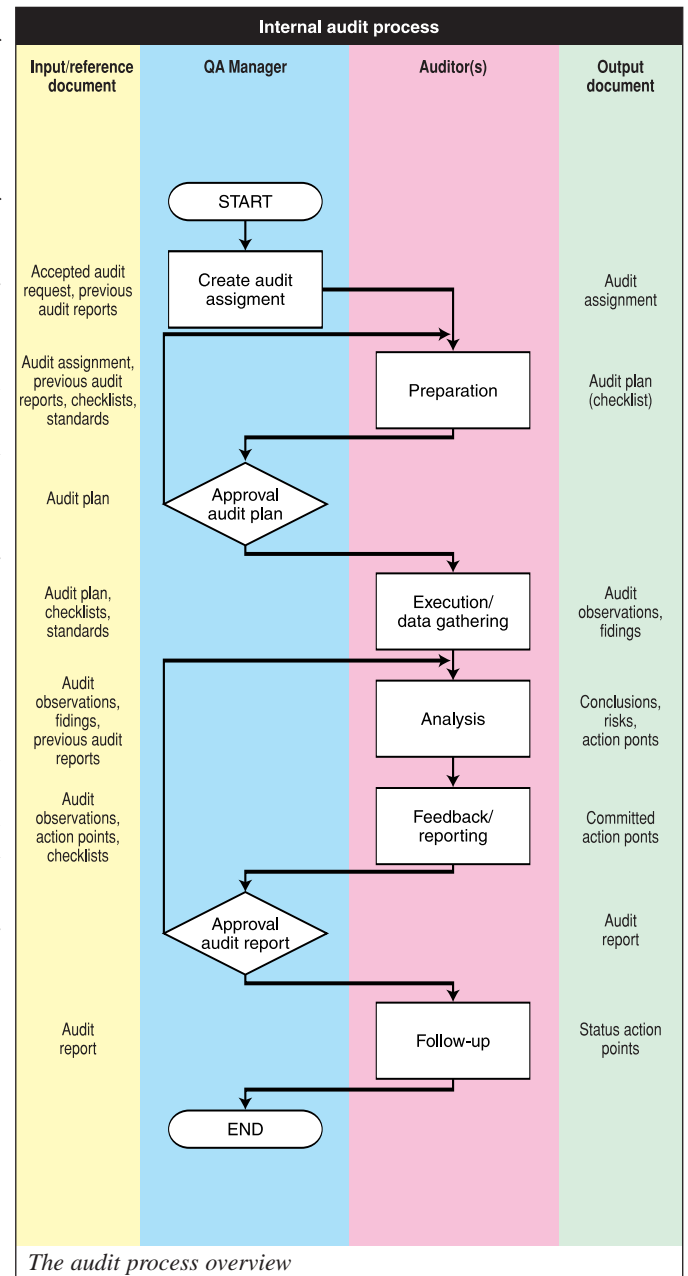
Internal audit process

Input/reference document

QA Manager

Auditor(s)

Output document

START

Accepted audit request, previous audit reports

Create audit assigment

Audit assignment

Audit assignment, previous audit reports, checklists, standards

Preparation

Audit plan (checklist)

Audit plan

Approval audit plan

Audit plan, checklists, standards

Execution/ data gathering

Audit observations, fidings

Audit observations, fidings, previous audit reports

Analysis

Conclusions, risks, action ponts

Audit observations, action points, checklists

Feedback/ reporting

Committed action ponts

Approval audit report

Audit report

Audit report

Follow-up

Status action points

END

The audit process overview